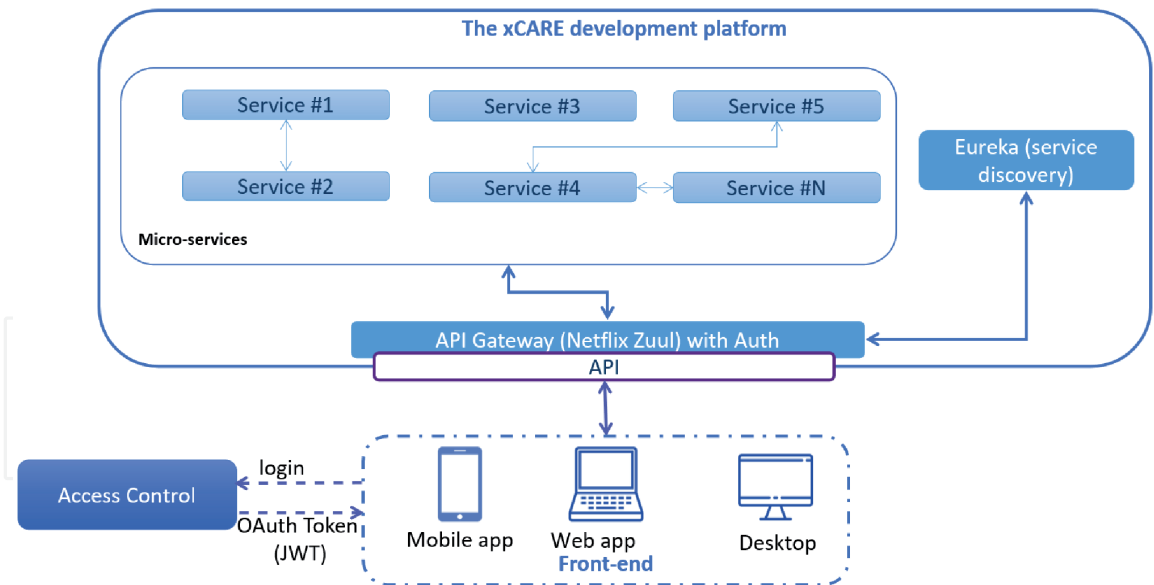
The xCARE development platform

Service #1
Service #3
Service #5
Service #2
Service #4
Service #N

Eureka (service discovery)

Micro-services

API Gateway (Netflix Zuul) with Auth
API

Access Control
login
OAuth Token (JWT)

Mobile app
Web app
Desktop
Front-end